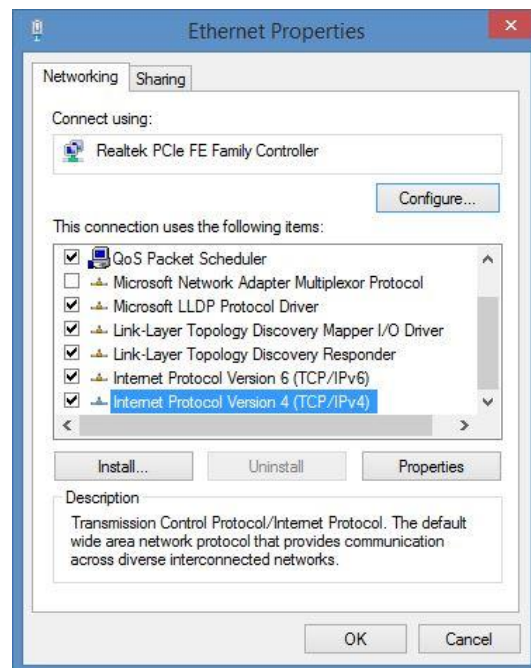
Ethernet Properties

Networking | Sharing

Connect using:

Realtek PCIe FE Family Controller

Configure...

This connection uses the following items:

QoS Packet Scheduler
Microsoft Network Adapter Multiplexor Protocol
Microsoft LLDP Protocol Driver
Link-Layer Topology Discovery Mapper I/O Driver
Link-Layer Topology Discovery Responder
Internet Protocol Version 6 (TCP/IPv6)
Internet Protocol Version 4 (TCP/IPv4)

Install... | Uninstall | Properties

Description

Transmission Control Protocol/Internet Protocol. The default wide area network protocol that provides communication across diverse interconnected networks.

OK | Cancel